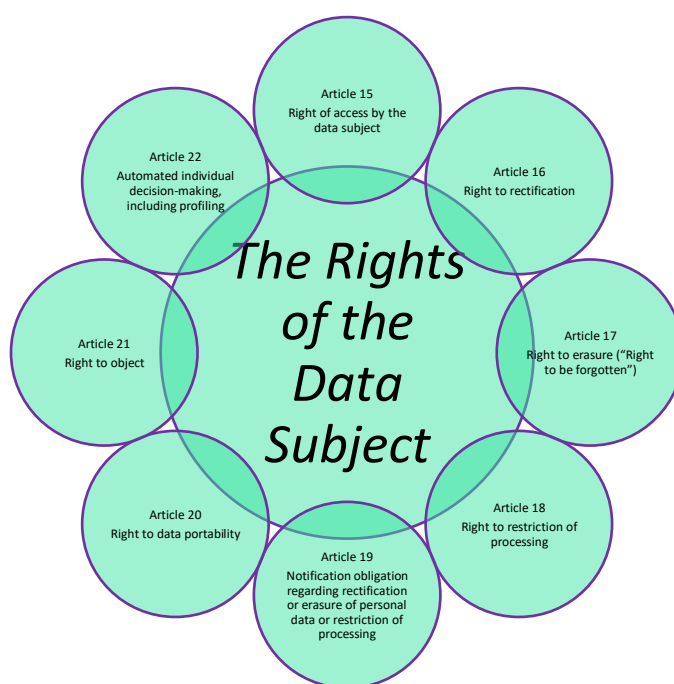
The Rights of the Data Subject

Article 15
Right of access by the data subject

Article 16
Right to rectification

Article 17
Right to erasure (“Right to be forgotten”)

Article 18
Right to restriction of processing

Article 19
Notification obligation regarding rectification or erasure of personal data or restriction of processing

Article 20
Right to data portability

Article 21
Right to object

Article 22
Automated individual decision-making, including profiling